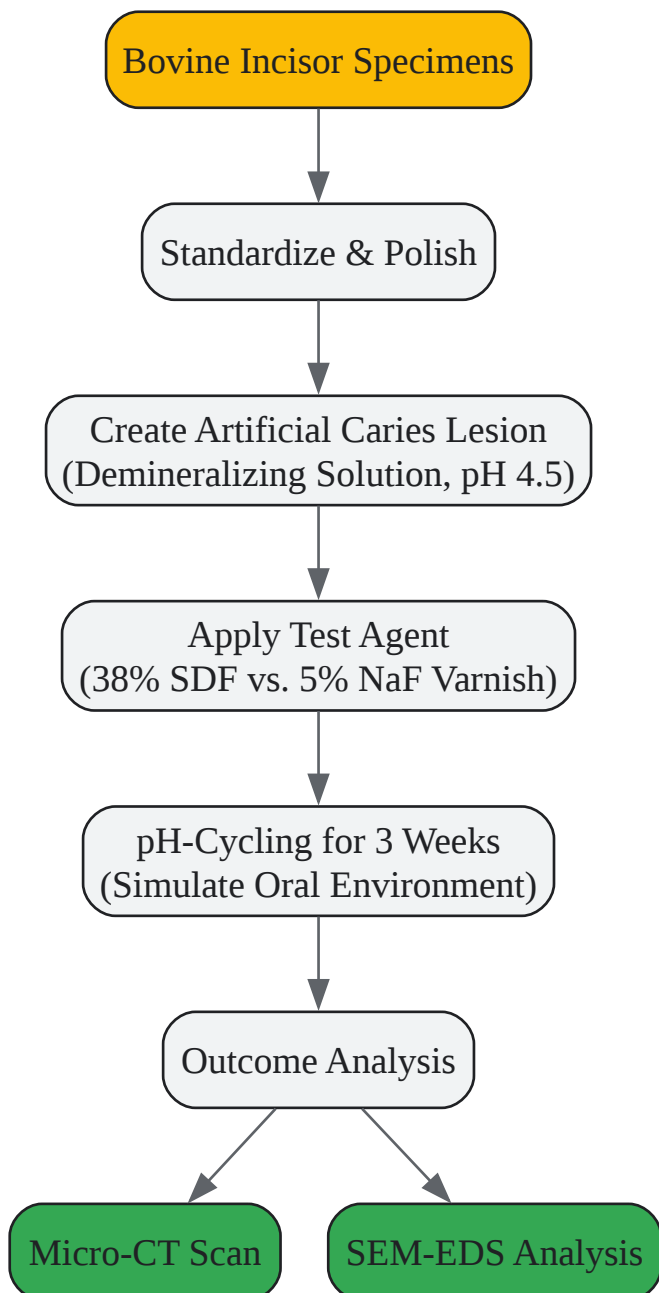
Bovine Incisor Specimens

Standardize & Polish

Create Artificial Caries Lesion
(Demineralizing Solution, pH 4.5)

Apply Test Agent
(38% SDF vs. 5% NaF Varnish)

pH-Cycling for 3 Weeks
(Simulate Oral Environment)

Outcome Analysis

Micro-CT Scan

SEM-EDS Analysis